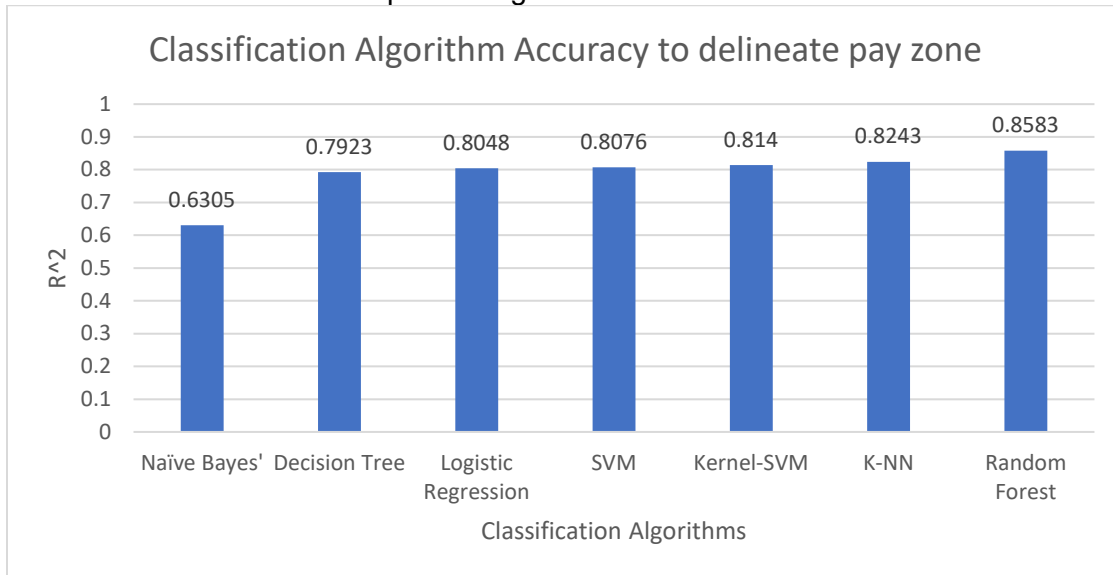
Classification Algorithm Accuracy to delineate pay zone

R^2

1
0.9
0.8
0.7
0.6
0.5
0.4
0.3
0.2
0.1
0

0.6305
0.7923
0.8048
0.8076
0.814
0.8243
0.8583

Naïve Bayes'
Decision Tree
Logistic Regression
SVM
Kernel-SVM
K-NN
Random Forest

Classification Algorithms